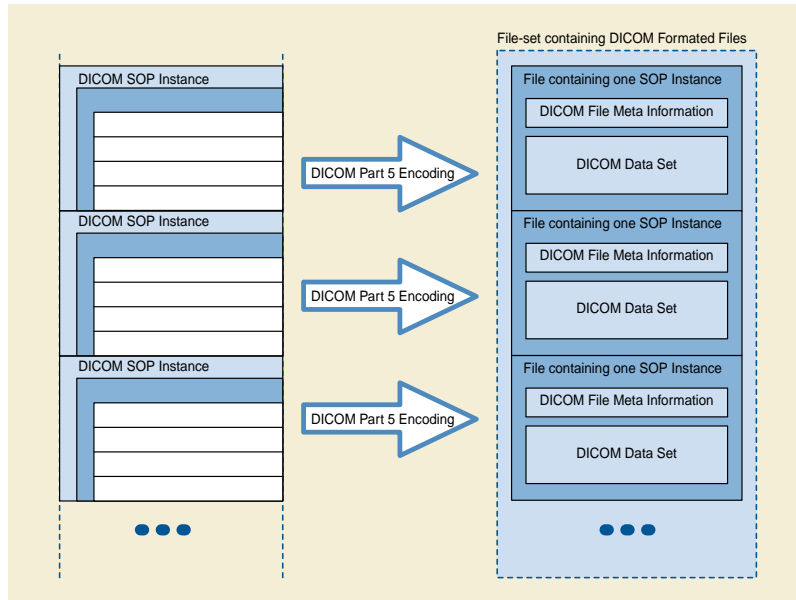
DICOM SOP Instance

DICOM SOP Instance

DICOM SOP Instance

DICOM Part 5 Encoding

DICOM Part 5 Encoding

DICOM Part 5 Encoding

File-set containing DICOM Formated Files

File containing one SOP Instance

DICOM File Meta Information

DICOM Data Set

File containing one SOP Instance

DICOM File Meta Information

DICOM Data Set

File containing one SOP Instance

DICOM File Meta Information

DICOM Data Set